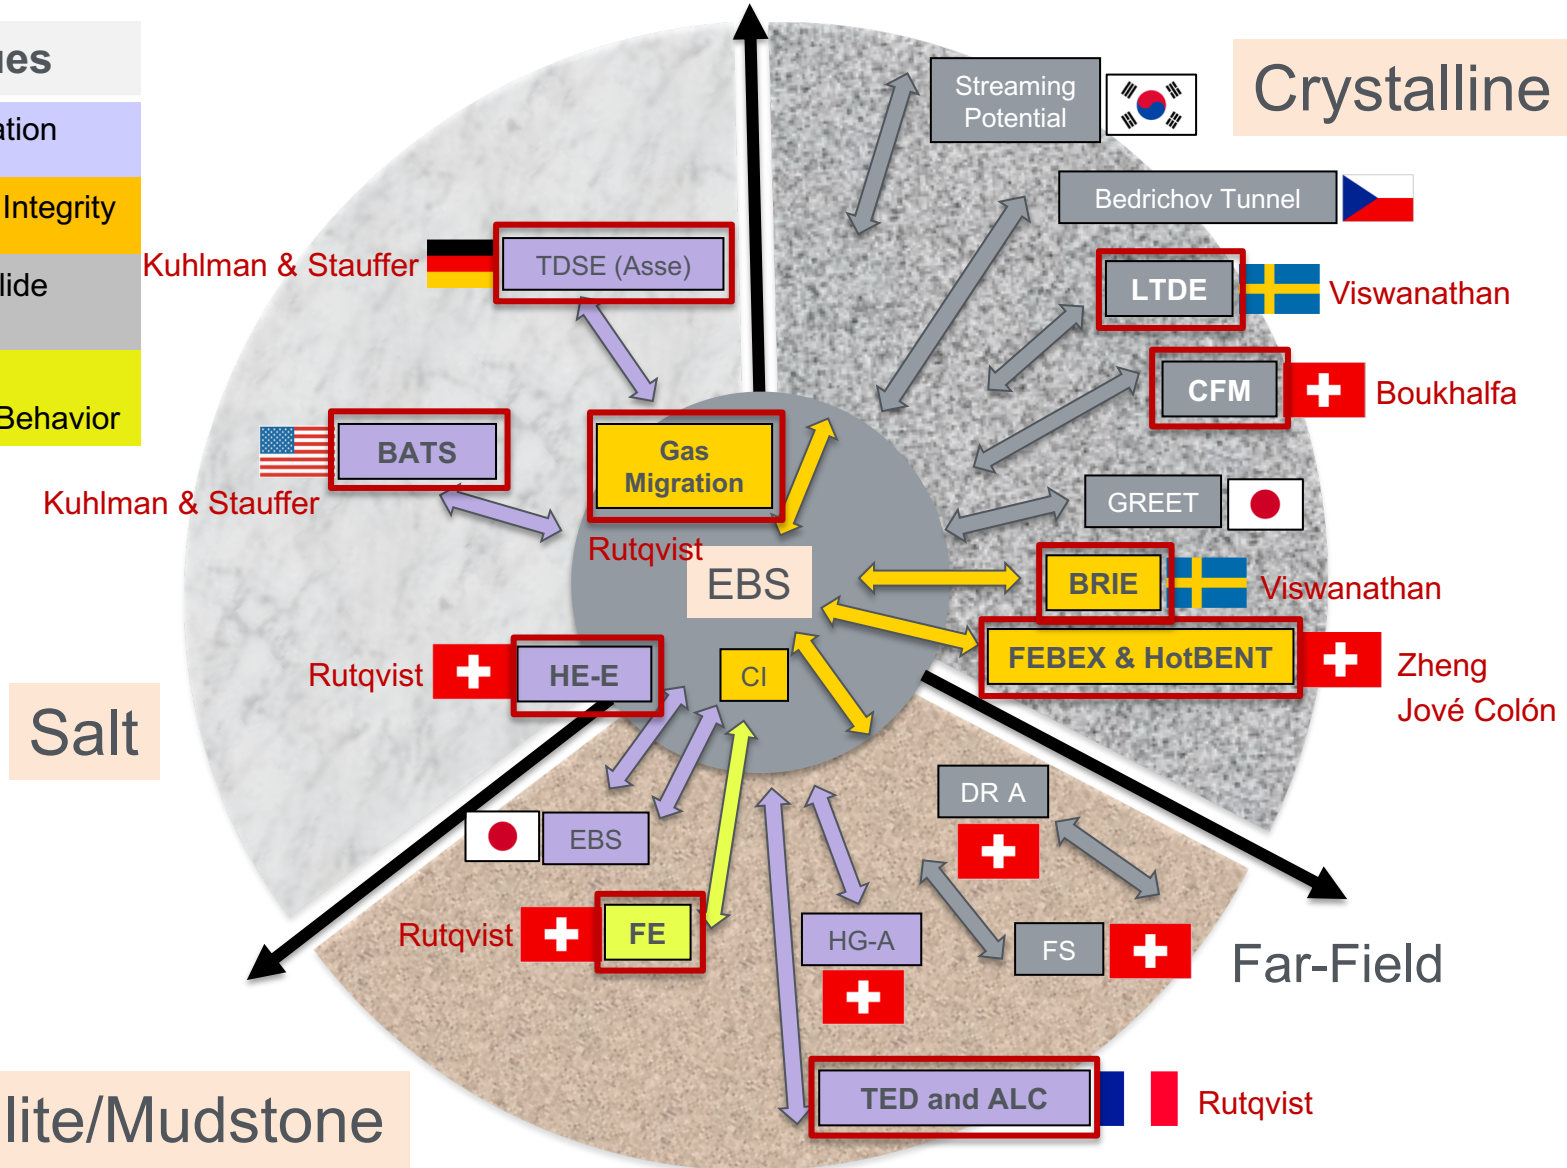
ues
ation
Integrity
lide
Behavior

Crystalline
Streaming Potential
Bedrichov Tunnel
Kuhlman & Stauffer
TDSE (Asse)
LTDE
Viswanathan
CFM
Boukhalfa
BATS
Gas Migration
Kuhlman & Stauffer
GREET
Rutqvist
EBS
BRIE
Viswanathan
FEBEX & HotBENT
Zheng
Jové Colón
Rutqvist
HE-E
CI
Salt
DR A
EBS
Rutqvist
FE
HG-A
FS
Far-Field
TED and ALC
Rutqvist
lite/Mudstone